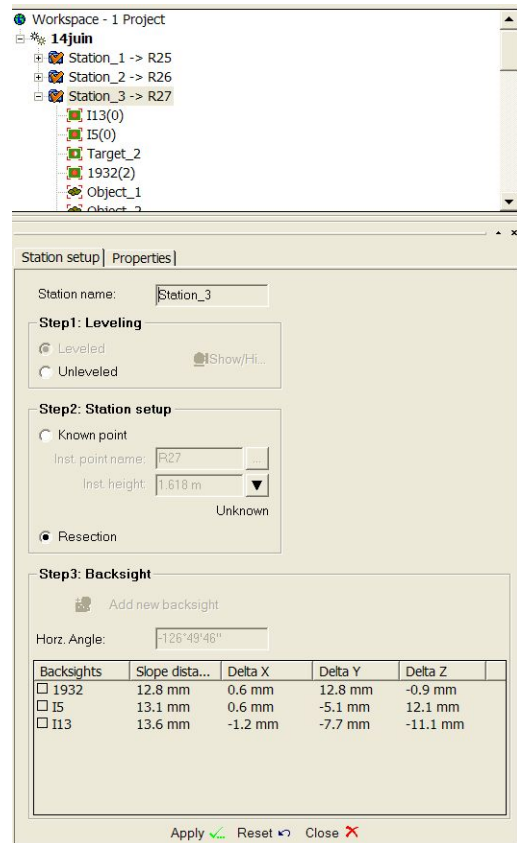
Workspace - 1 Project
14juin
Station_1 -> R25
Station_2 -> R26
Station_3 -> R27
I13(0)
I5(0)
Target_2
1932(2)
Object_1
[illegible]

Station setup | Properties

Station name: Station_3

Step1: Leveling
Leveled
Unleveled
Show/Hi...

Step2: Station setup
Known point
Inst. point name: R27
Inst. height: 1.618 m
Unknown
Resection

Step3: Backsight
Add new backsight
Horz. Angle: -126°49'46"

| Backsights | Slope dista... | Delta X | Delta Y | Delta Z |
|---|---|---|---|---|
| 1932 | 12.8 mm | 0.6 mm | 12.8 mm | -0.9 mm |
| I5 | 13.1 mm | 0.6 mm | -5.1 mm | 12.1 mm |
| I13 | 13.6 mm | -1.2 mm | -7.7 mm | -11.1 mm |

Apply Reset Close